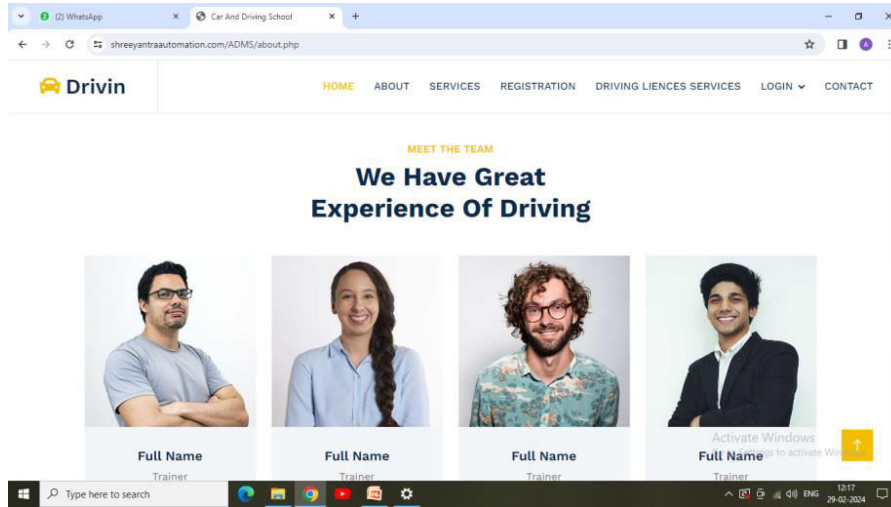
(2) WhatsApp
Car And Driving School
shreeyantraautomation.com/ADMS/about.php

Drivin

HOME ABOUT SERVICES REGISTRATION DRIVING LIENCES SERVICES LOGIN CONTACT

MEET THE TEAM

We Have Great Experience Of Driving

Full Name
Trainer

Full Name
Trainer

Full Name
Trainer

Full Name
Trainer

Activate Windows
Go to Settings to activate Windows.

Type here to search

ENG 12:17 29-02-2024